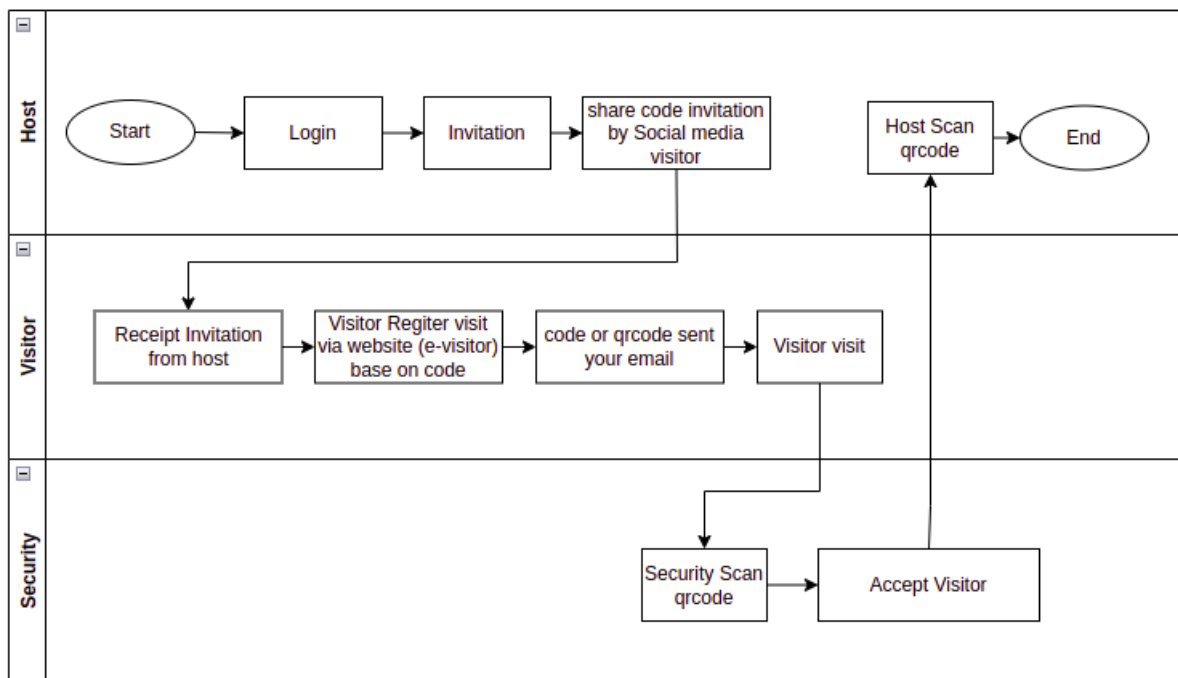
Host

Start

Login

Invitation

share code invitation by Social media visitor

Host Scan qrcode

End

Visitor

Receipt Invitation from host

Visitor Regiter visit via website (e-visitor) base on code

code or qrcode sent your email

Visitor visit

Security

Security Scan qrcode

Accept Visitor